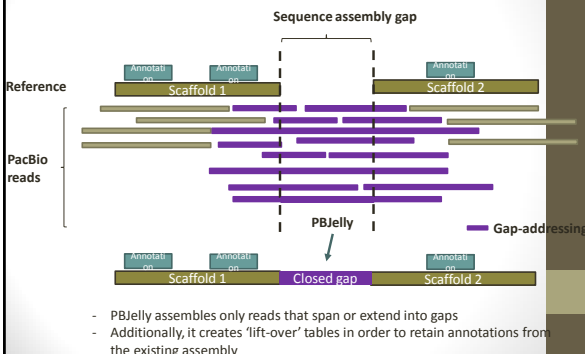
Sequence assembly gap

Annotation

Annotation

Annotation

Reference

Scaffold 1

Scaffold 2

PacBio reads

PBJelly

Gap-addressing

Annotation

Annotation

Annotation

Scaffold 1

Closed gap

Scaffold 2

- PBJelly assembles only reads that span or extend into gaps
- Additionally, it creates 'lift-over' tables in order to retain annotations from the existing assembly